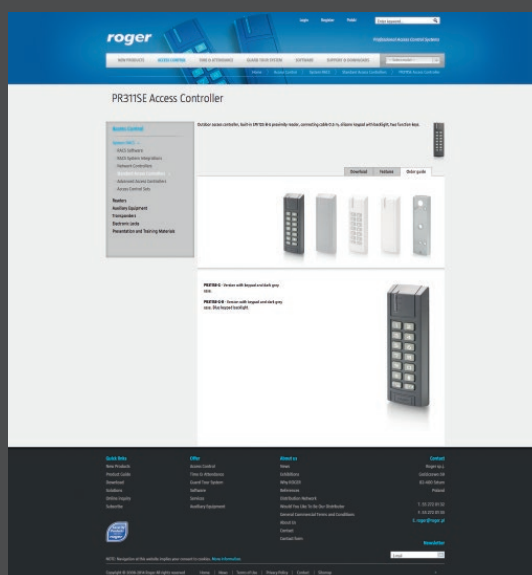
Login Register Public Enter keyword

roger

Professional Access Control Systems

NEW PRODUCTS ACCESS CONTROL TIME & ATTENDANCE GUARD YOUR SYSTEM SOFTWARE SUPPORT & DOWNLOADS

Home | Access Control | System RACS | Standalone Access Controllers | PR311SE Access Controller

PR311SE Access Controller

Access Control

System RACS
RACS Software
RACS System Integrations
Network Controllers
Standalone Access Controllers
Advanced Access Controllers
Access Control Sets
Readers
Auxiliary Equipment
Transponders
Electronic Locks
Presentation and Training Materials

Outdoor access controller, built-in EM 125 kHz proximity reader, connecting cable 0.5 m, silicone keypad with backlight, two function keys.

Download Features Order guide

PR311SE-G - Version with keypad and dark grey case.

PR311SE-G-B - Version with keypad and dark grey case. Blue keypad backlight.

Quick links
New Products
Product Guide
Download
Installers
Online Inquiry
Subscribe

Offer
Access Control
Time & Attendance
Guard Your System
Software
Services
Auxiliary Equipment

About us
News
Exhibitions
Why ROGER
References
Distribution Network
Would You Like To Be Our Distributor
General Commercial Terms and Conditions
About Us
Contact
Contact form

Contact
Roger sp.j.
Gościszewo 59
82-416 Gościszewo
Poland
T. 55 272 01 32
F. 55 272 01 33
E. roger@roger.pl

Newsletter
Email

NOTE: Navigation at this website implies your consent to cookies. More information.

Copyright © 2008-2014 Roger. All rights reserved. | Home | News | Terms of Use | Privacy Policy | Contact | Sitemap